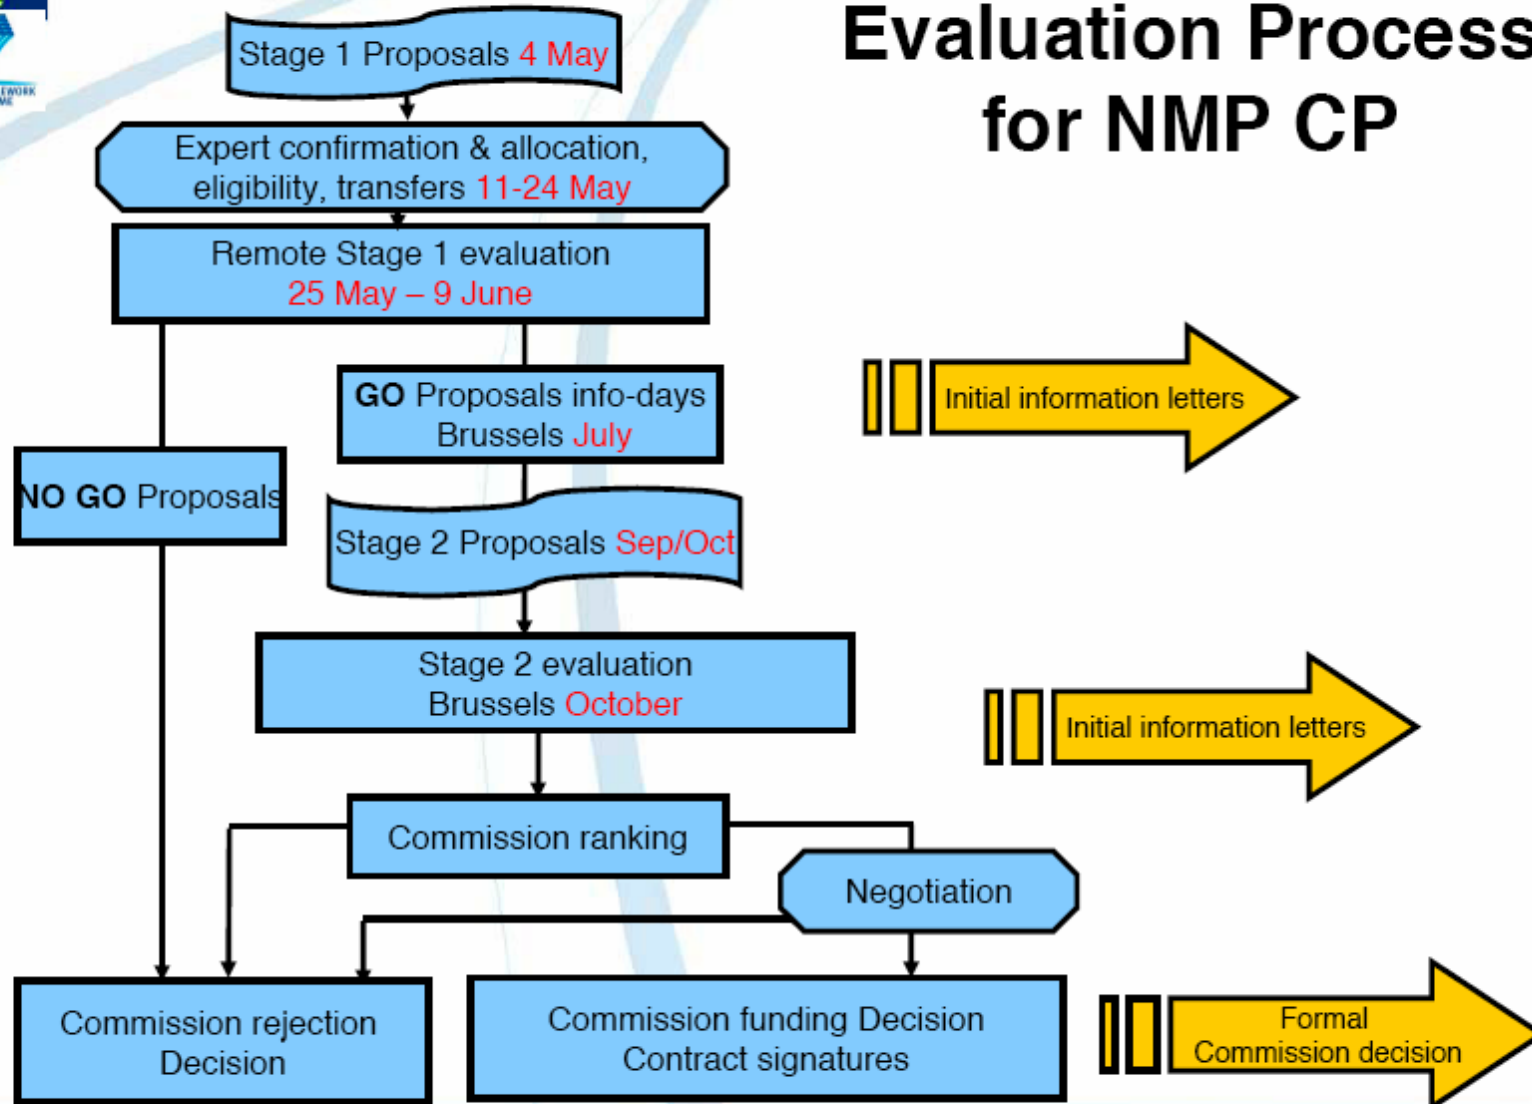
Evaluation Process for NMP CP

Stage 1 Proposals 4 May

Expert confirmation & allocation, eligibility, transfers 11-24 May

Remote Stage 1 evaluation 25 May – 9 June

GO Proposals info-days Brussels July

Initial information letters

NO GO Proposals

Stage 2 Proposals Sep/Oct

Stage 2 evaluation Brussels October

Initial information letters

Commission ranking

Negotiation

Commission rejection Decision

Commission funding Decision Contract signatures

Formal Commission decision